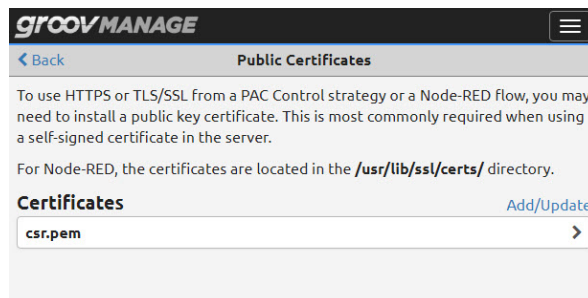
groov MANAGE

Back

Public Certificates

To use HTTPS or TLS/SSL from a PAC Control strategy or a Node-RED flow, you may need to install a public key certificate. This is most commonly required when using a self-signed certificate in the server.

For Node-RED, the certificates are located in the /usr/lib/ssl/certs/ directory.

Certificates

Add/Update

csr.pem